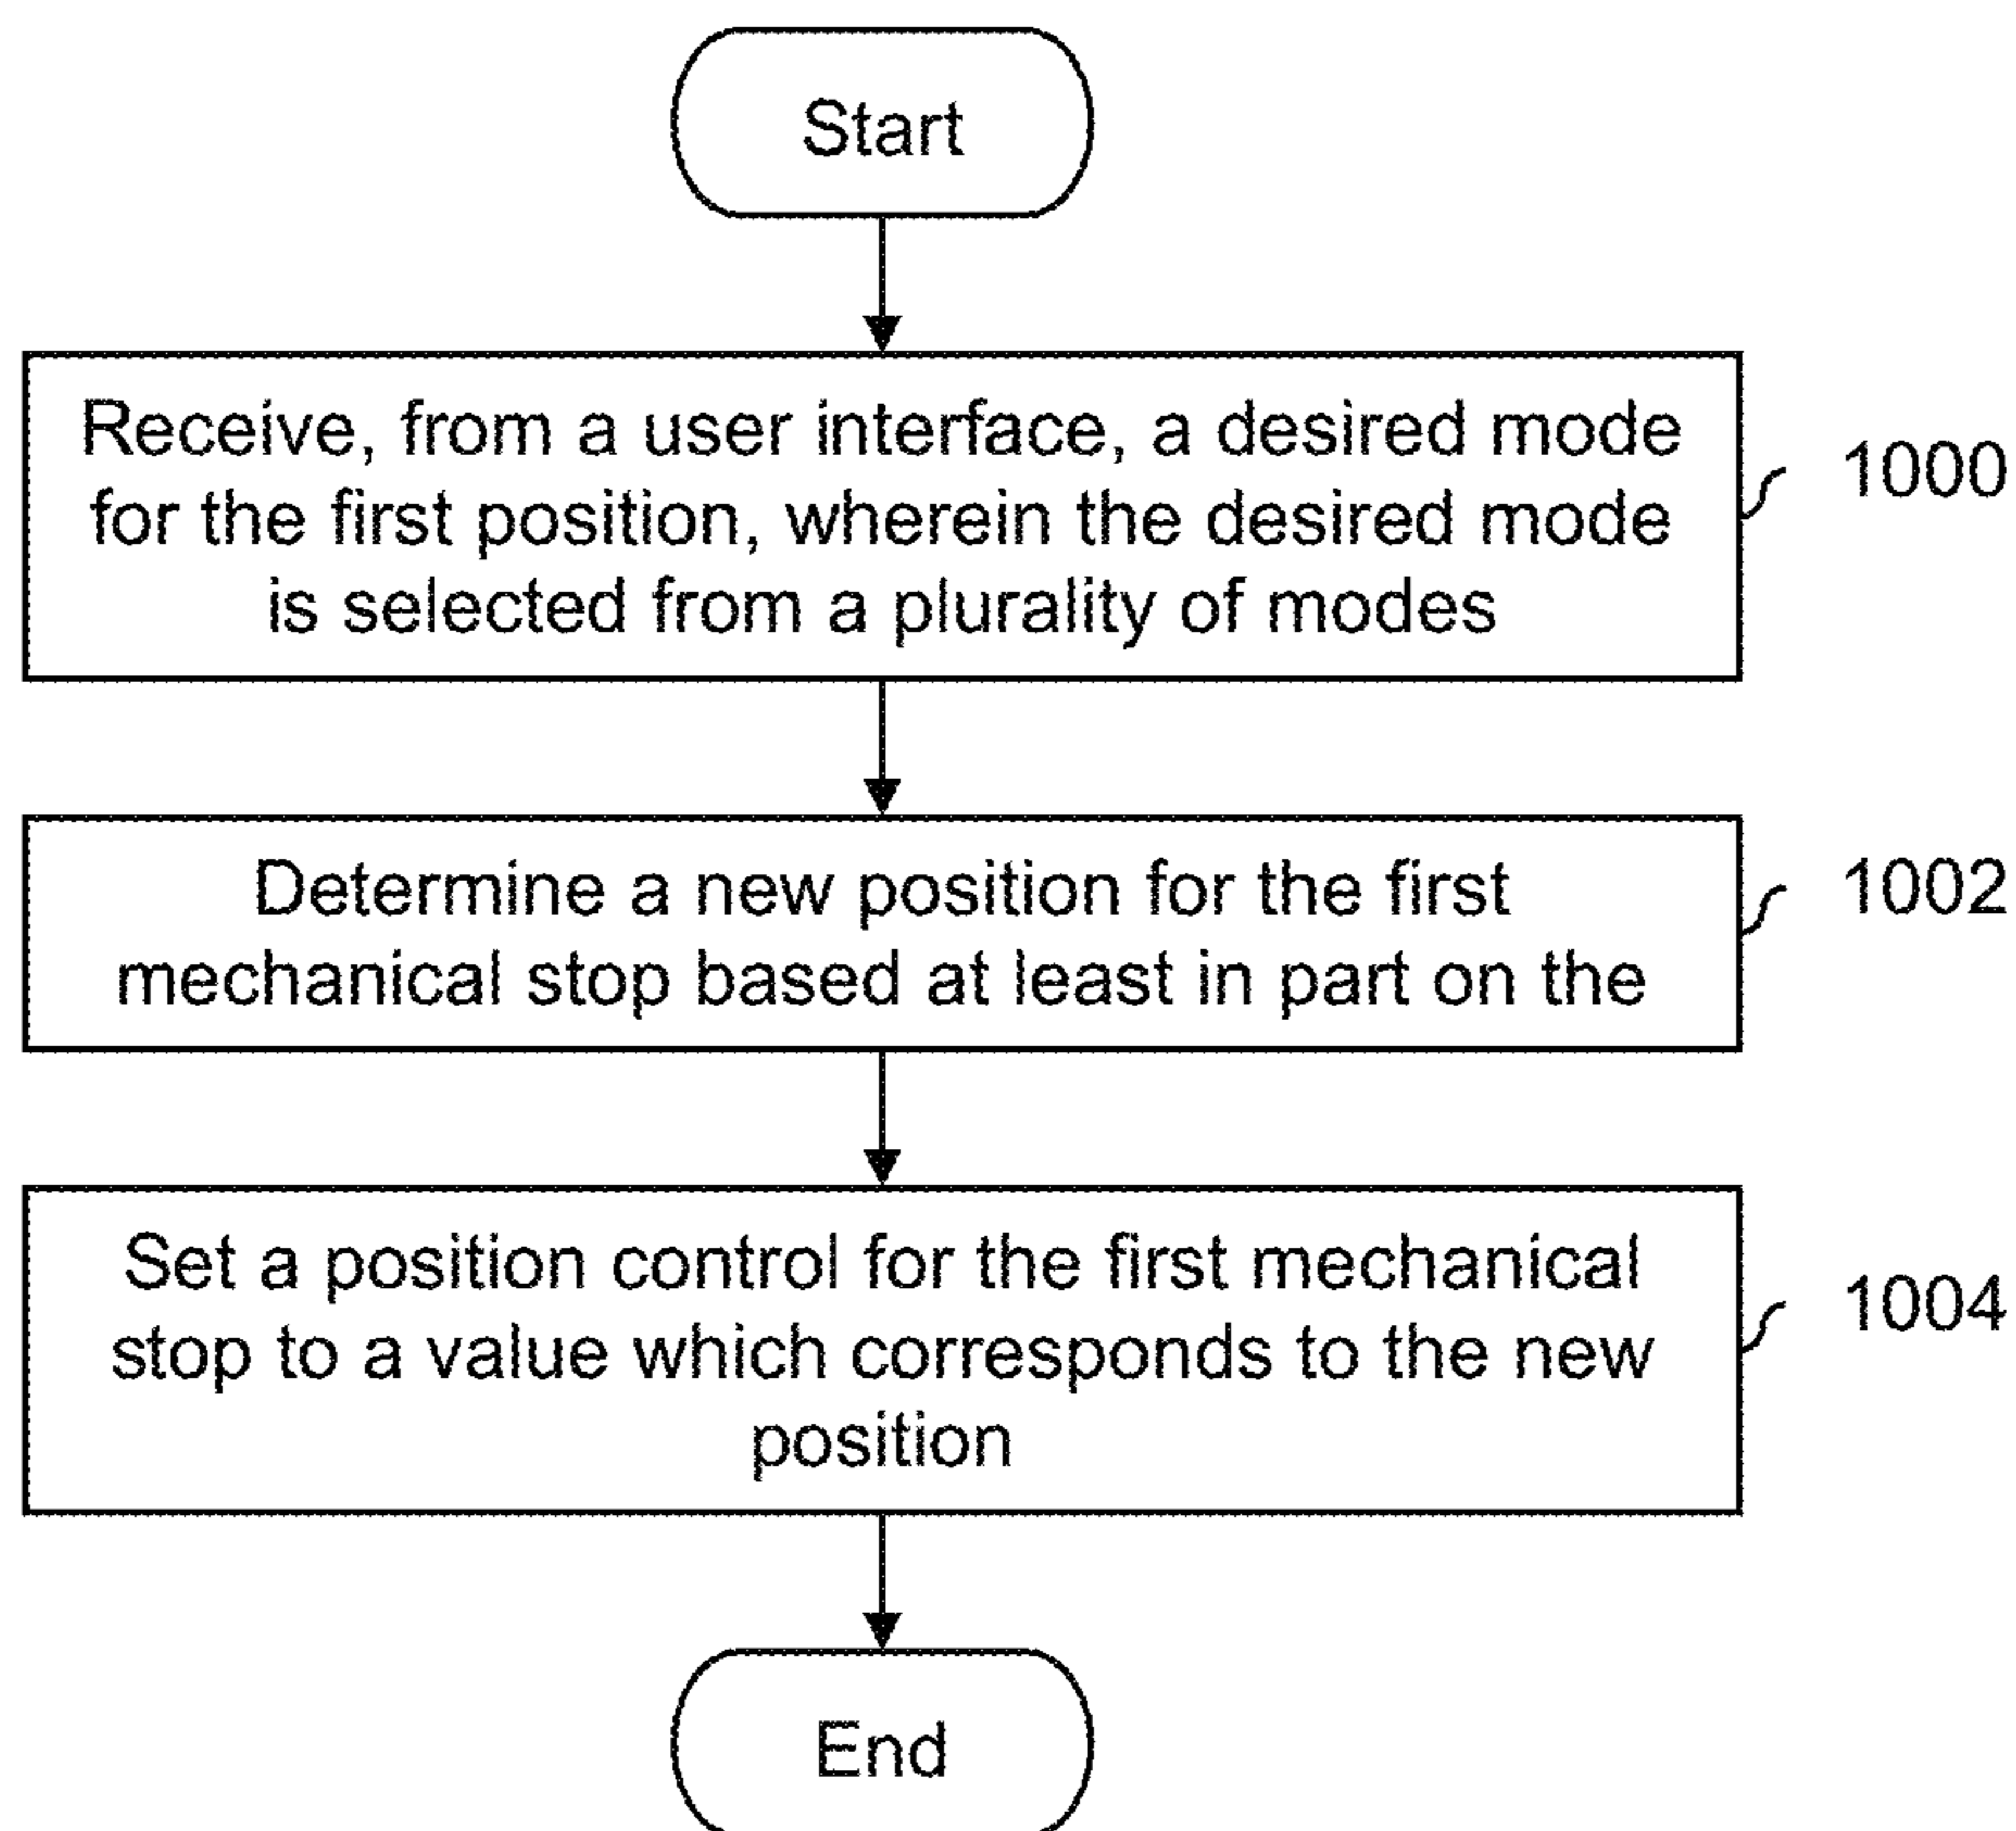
Start

Receive, from a user interface, a desired mode for the first position, wherein the desired mode is selected from a plurality of modes

1000

Determine a new position for the first mechanical stop based at least in part on the

1002

Set a position control for the first mechanical stop to a value which corresponds to the new position

1004

End